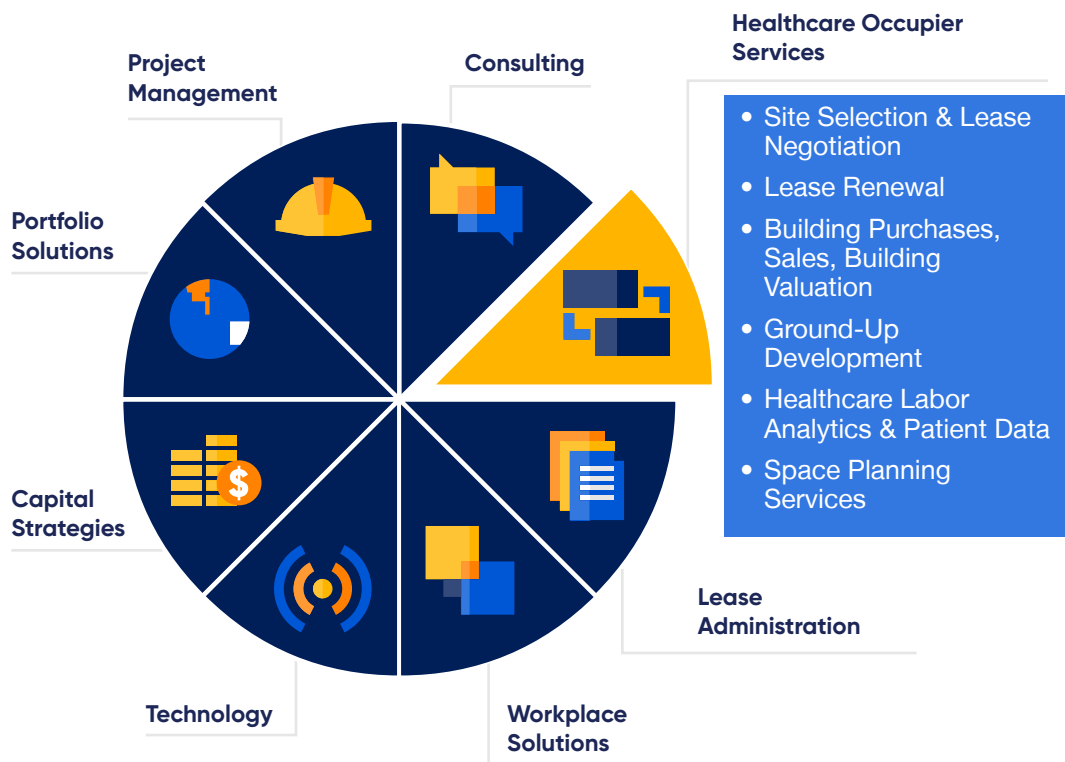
Project Management

Consulting

Healthcare Occupier Services

- Site Selection & Lease Negotiation
- Lease Renewal
- Building Purchases, Sales, Building Valuation
- Ground-Up Development
- Healthcare Labor Analytics & Patient Data
- Space Planning Services

Portfolio Solutions

Capital Strategies

Lease Administration

Technology

Workplace Solutions